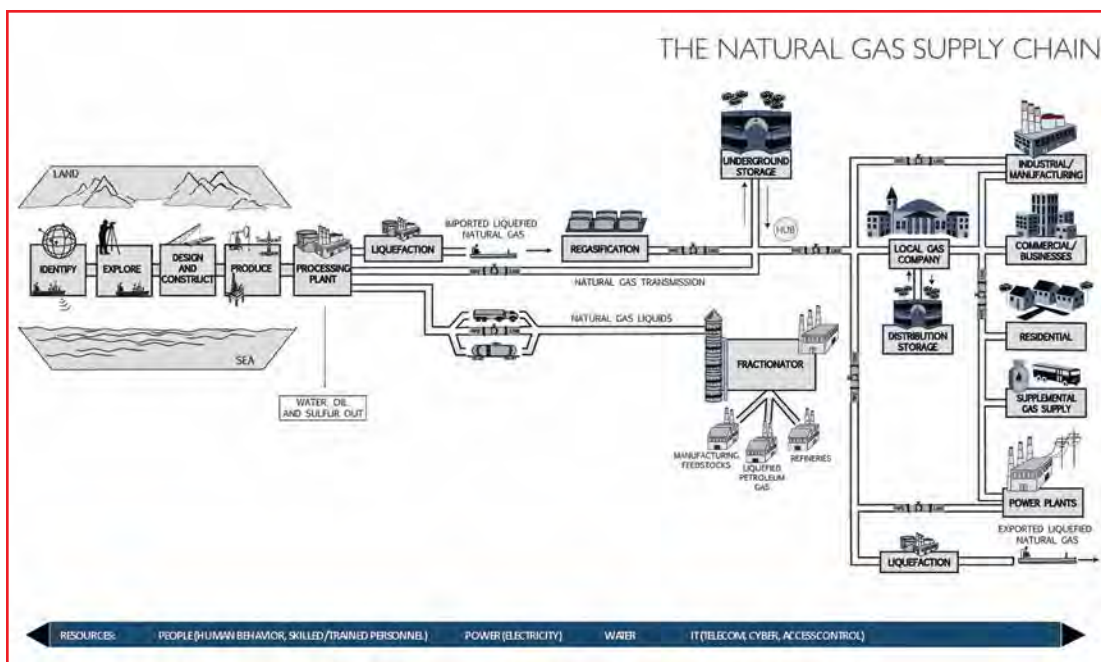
THE NATURAL GAS SUPPLY CHAIN

LAND

IDENTIFY

EXPLORE

DESIGN AND CONSTRUCT

PRODUCE

PROCESSING PLANT

SEA

WATER, OIL, AND SULFUR OUT

LIQUEFACTION

IMPORTED LIQUEFIED NATURAL GAS

REGASIFICATION

UNDERGROUND STORAGE

HUB

NATURAL GAS TRANSMISSION

NATURAL GAS LIQUIDS

FRACTIONATOR

MANUFACTURING FEEDSTOCKS

LIQUEFIED PETROLEUM GAS

REFINERIES

LOCAL GAS COMPANY

DISTRIBUTION STORAGE

INDUSTRIAL/ MANUFACTURING

COMMERCIAL/ BUSINESSES

RESIDENTIAL

SUPPLEMENTAL GAS SUPPLY

POWER PLANTS

EXPORTED LIQUEFIED NATURAL GAS

LIQUEFACTION

RESOURCES: PEOPLE (HUMAN BEHAVIOR, SKILLED/TRAINED PERSONNEL) POWER (ELECTRICITY) WATER IT (TELECOM, CYBER, ACCESSCONTROL)